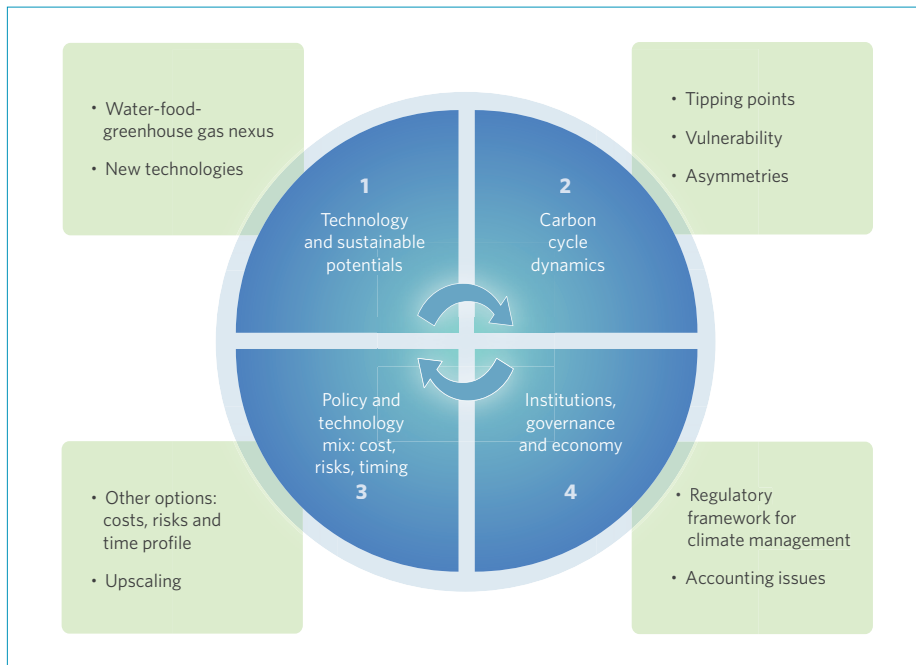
• Water-food-greenhouse gas nexus
• New technologies

• Tipping points
• Vulnerability
• Asymmetries

1
Technology and sustainable potentials

2
Carbon cycle dynamics

Policy and technology mix: cost, risks, timing
3

Institutions, governance and economy
4

• Other options: costs, risks and time profile
• Upscaling

• Regulatory framework for climate management
• Accounting issues